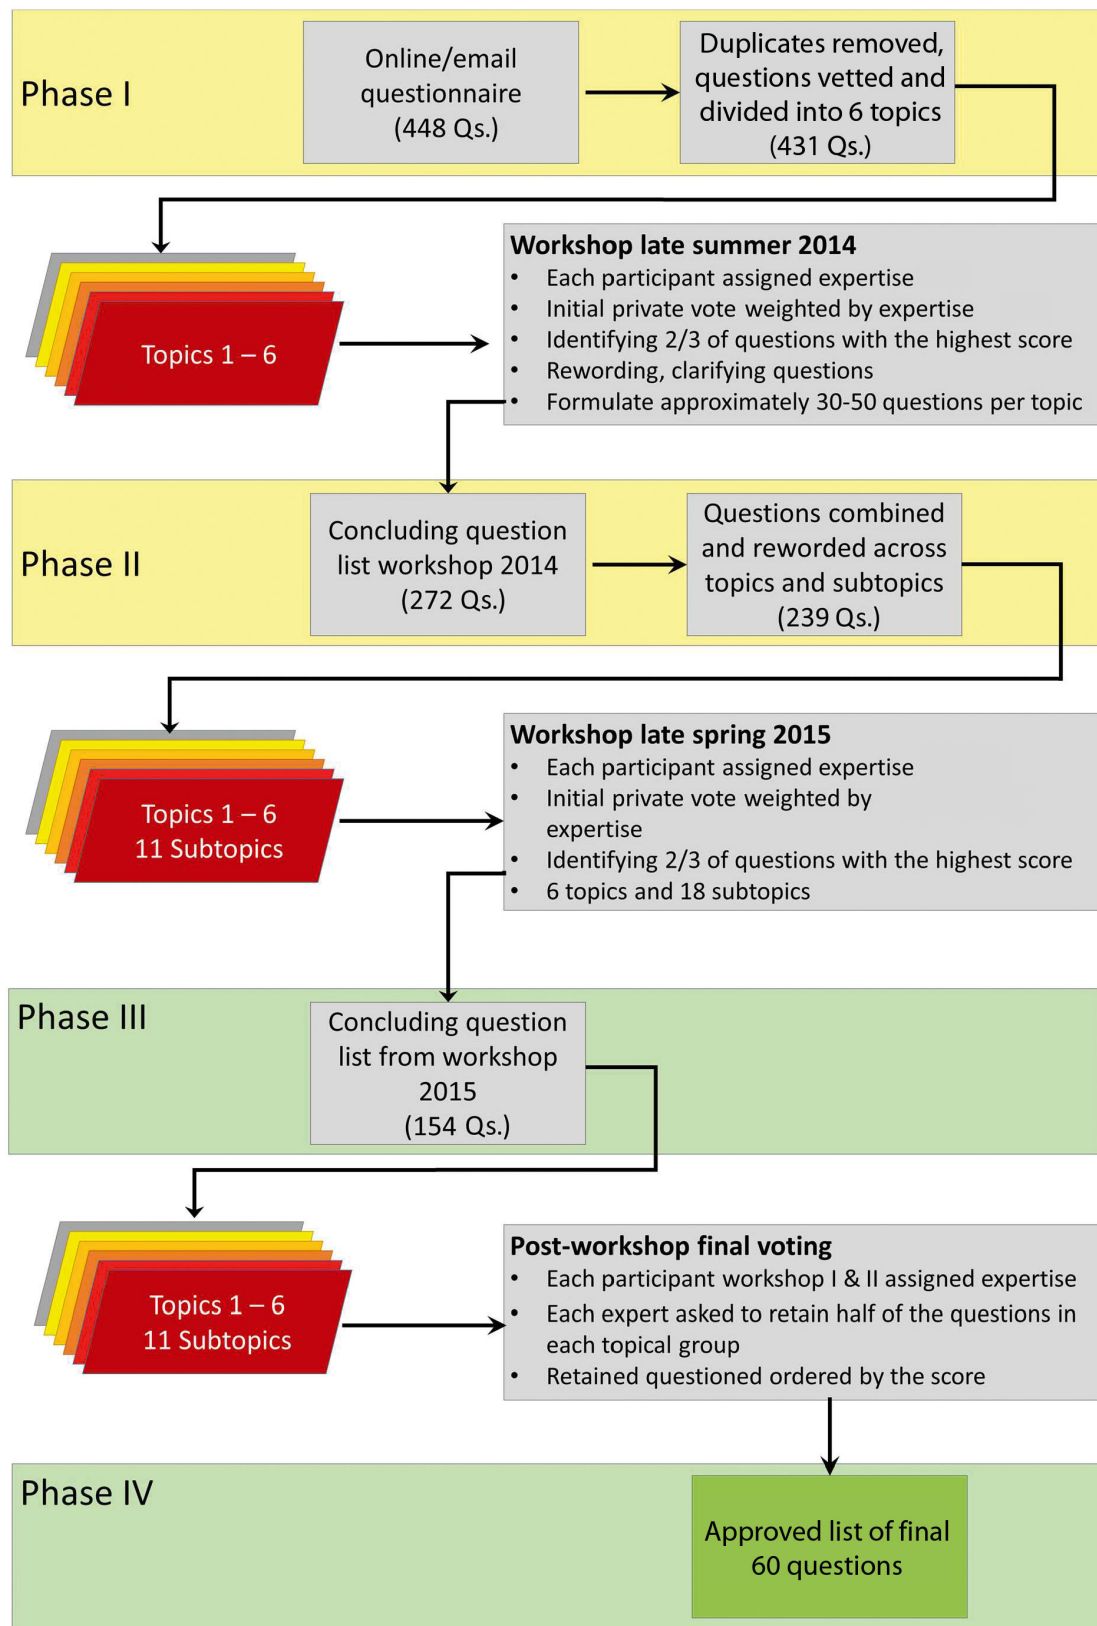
Phase I

Online/email questionnaire (448 Qs.)

Duplicates removed, questions vetted and divided into 6 topics (431 Qs.)

Topics 1 – 6

Workshop late summer 2014
• Each participant assigned expertise
• Initial private vote weighted by expertise
• Identifying 2/3 of questions with the highest score
• Rewording, clarifying questions
• Formulate approximately 30-50 questions per topic

Phase II

Concluding question list workshop 2014 (272 Qs.)

Questions combined and reworded across topics and subtopics (239 Qs.)

Topics 1 – 6
11 Subtopics

Workshop late spring 2015
• Each participant assigned expertise
• Initial private vote weighted by expertise
• Identifying 2/3 of questions with the highest score
• 6 topics and 18 subtopics

Phase III

Concluding question list from workshop 2015 (154 Qs.)

Topics 1 – 6
11 Subtopics

Post-workshop final voting
• Each participant workshop I & II assigned expertise
• Each expert asked to retain half of the questions in each topical group
• Retained questioned ordered by the score

Phase IV

Approved list of final 60 questions